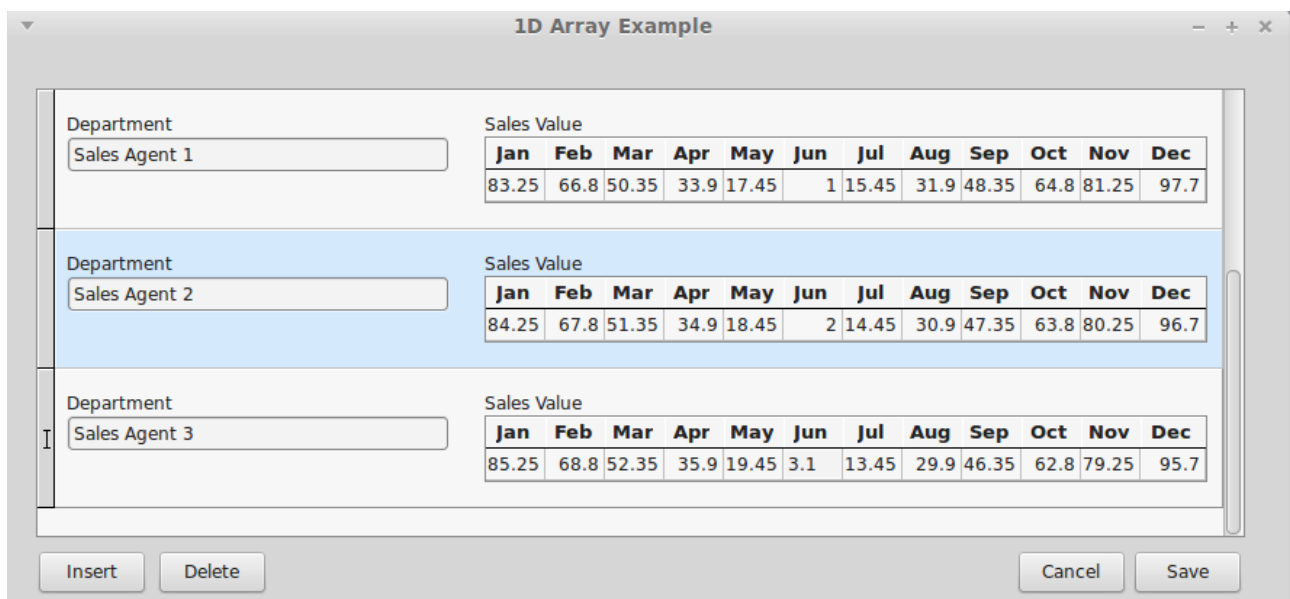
1D Array Example

Department
Sales Agent 1

Sales Value

| Jan | Feb | Mar | Apr | May | Jun | Jul | Aug | Sep | Oct | Nov | Dec |
|---|---|---|---|---|---|---|---|---|---|---|---|
| 83.25 | 66.8 | 50.35 | 33.9 | 17.45 | 1 | 15.45 | 31.9 | 48.35 | 64.8 | 81.25 | 97.7 |

Department
Sales Agent 2

Sales Value

| Jan | Feb | Mar | Apr | May | Jun | Jul | Aug | Sep | Oct | Nov | Dec |
|---|---|---|---|---|---|---|---|---|---|---|---|
| 84.25 | 67.8 | 51.35 | 34.9 | 18.45 | 2 | 14.45 | 30.9 | 47.35 | 63.8 | 80.25 | 96.7 |

Department
Sales Agent 3

Sales Value

| Jan | Feb | Mar | Apr | May | Jun | Jul | Aug | Sep | Oct | Nov | Dec |
|---|---|---|---|---|---|---|---|---|---|---|---|
| 85.25 | 68.8 | 52.35 | 35.9 | 19.45 | 3.1 | 13.45 | 29.9 | 46.35 | 62.8 | 79.25 | 95.7 |

Insert Delete Cancel Save